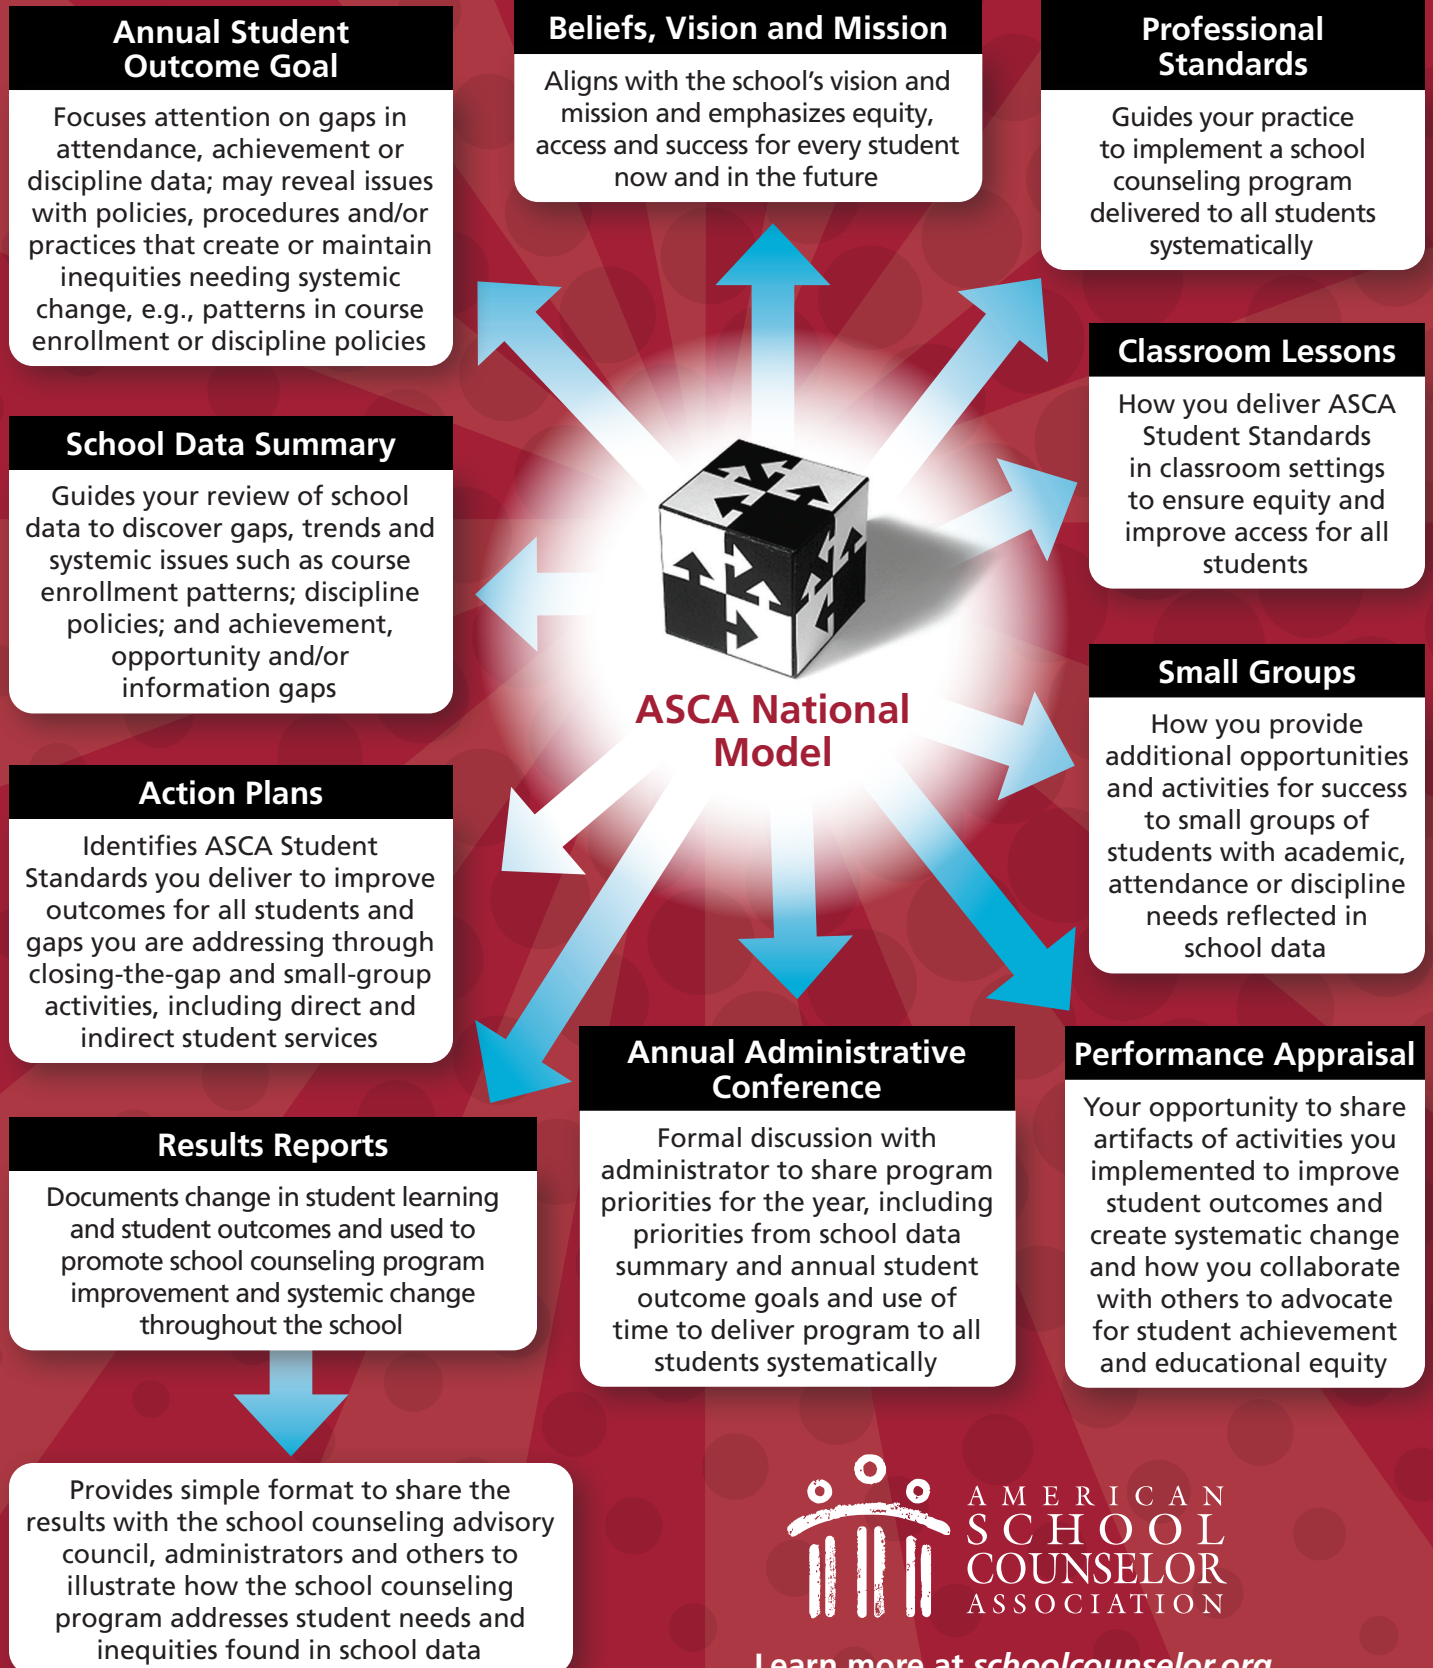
Annual Student Outcome Goal

Focuses attention on gaps in attendance, achievement or discipline data; may reveal issues with policies, procedures and/or practices that create or maintain inequities needing systemic change, e.g., patterns in course enrollment or discipline policies

Beliefs, Vision and Mission

Aligns with the school's vision and mission and emphasizes equity, access and success for every student now and in the future

Professional Standards

Guides your practice to implement a school counseling program delivered to all students systematically

Classroom Lessons

How you deliver ASCA Student Standards in classroom settings to ensure equity and improve access for all students

School Data Summary

Guides your review of school data to discover gaps, trends and systemic issues such as course enrollment patterns; discipline policies; and achievement, opportunity and/or information gaps

ASCA National Model

Small Groups

How you provide additional opportunities and activities for success to small groups of students with academic, attendance or discipline needs reflected in school data

Action Plans

Identifies ASCA Student Standards you deliver to improve outcomes for all students and gaps you are addressing through closing-the-gap and small-group activities, including direct and indirect student services

Annual Administrative Conference

Formal discussion with administrator to share program priorities for the year, including priorities from school data summary and annual student outcome goals and use of time to deliver program to all students systematically

Performance Appraisal

Your opportunity to share artifacts of activities you implemented to improve student outcomes and create systematic change and how you collaborate with others to advocate for student achievement and educational equity

Results Reports

Documents change in student learning and student outcomes and used to promote school counseling program improvement and systemic change throughout the school

Provides simple format to share the results with the school counseling advisory council, administrators and others to illustrate how the school counseling program addresses student needs and inequities found in school data

AMERICAN SCHOOL COUNSELOR ASSOCIATION

Learn more at schoolcounselor.org